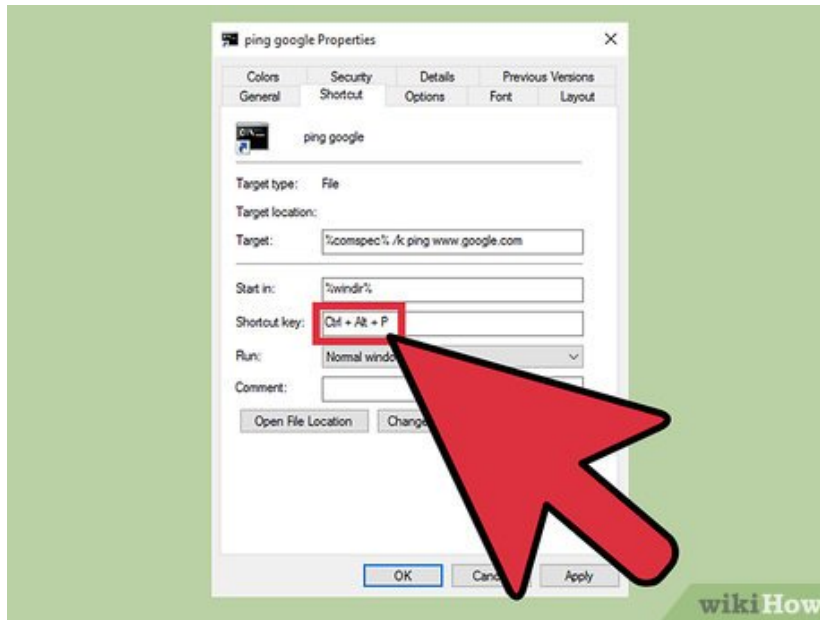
ping google Properties

×

Colors Security Details Previous Versions
General Shortcut Options Font Layout

ping google

Target type: File

Target location:

Target: %comspec% /k ping www.google.com

Start in: %windir%

Shortcut key: Ctrl + Alt + P

Run: Normal windo

Comment:

Open File Location Change

OK Canc Apply

wikiHow